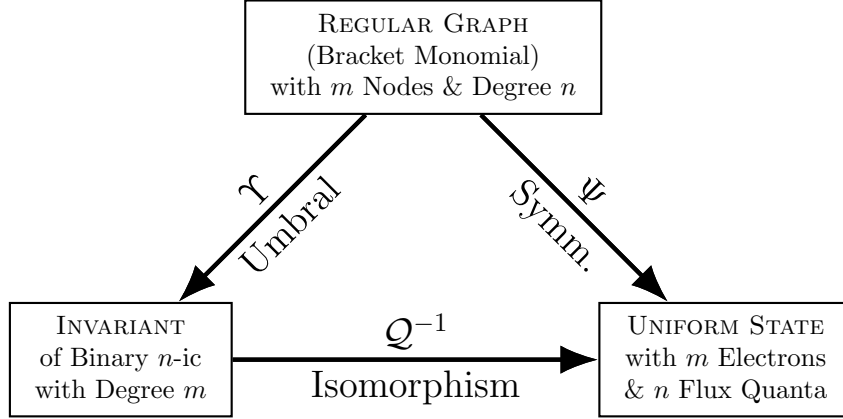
Regular Graph
(Bracket Monomial)
with $m$ Nodes & Degree $n$

$\Upsilon$
Umbral

$\Psi$
Symm.

Invariant
of Binary $n$-ic
with Degree $m$

$\mathcal{Q}^{-1}$
Isomorphism

Uniform State
with $m$ Electrons
& $n$ Flux Quanta